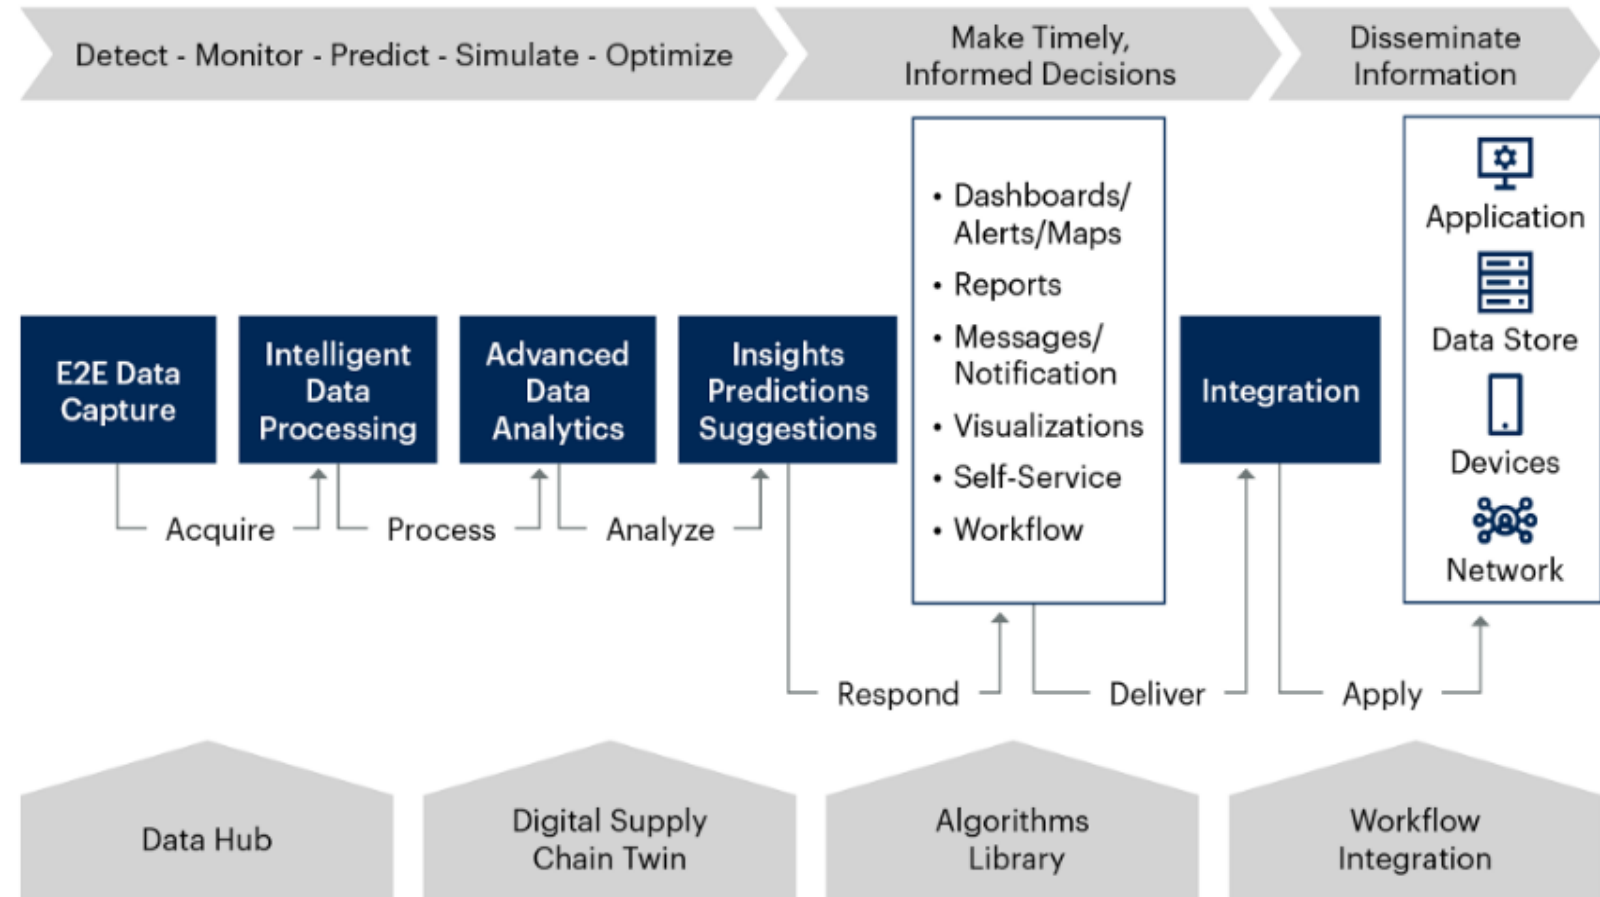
Detect - Monitor - Predict - Simulate - Optimize

Make Timely, Informed Decisions

Disseminate Information

E2E Data Capture

Intelligent Data Processing

Advanced Data Analytics

Insights Predictions Suggestions

• Dashboards/ Alerts/Maps
• Reports
• Messages/ Notification
• Visualizations
• Self-Service
• Workflow

Integration

Application

Data Store

Devices

Network

Acquire

Process

Analyze

Respond

Deliver

Apply

Data Hub

Digital Supply Chain Twin

Algorithms Library

Workflow Integration